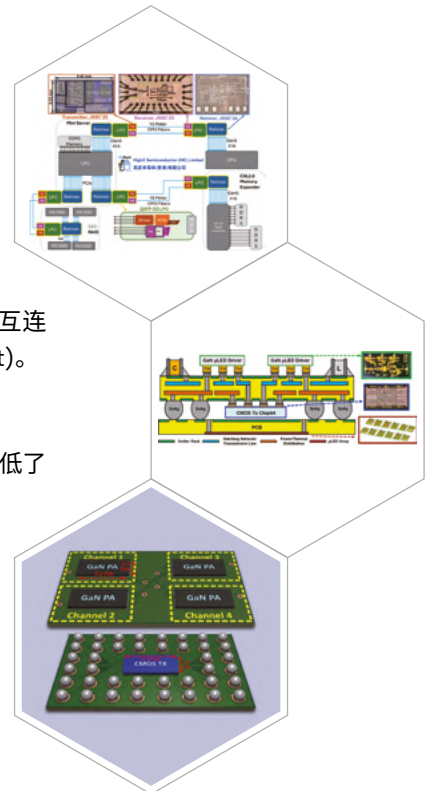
互连
t)。

低了

Transmitter, ISSCC 24
Receiver, ISSCC 24
Retimer, ISSCC 24
PCIe Server
1U Meter
OM3 Fibers
Retimer
Retimer
CPU
GPU
PCIe
HighX Semiconductor (HK) Limited
CXL2.0 Memory Expander
1U Meter
OM3 Fibers
QSFP-DD LPO

GaN μLED Driver
GaN μLED Driver
C
L
CMOS Tx Chiplet
PCB
Solder Bump
Matching Network/ Transmission Line
Power/Thermal Distribution
μLED Array

Channel 1
GaN PA
Channel 3
GaN PA
GaN PA
GaN PA
Channel 2
Channel 4
CMOS TX